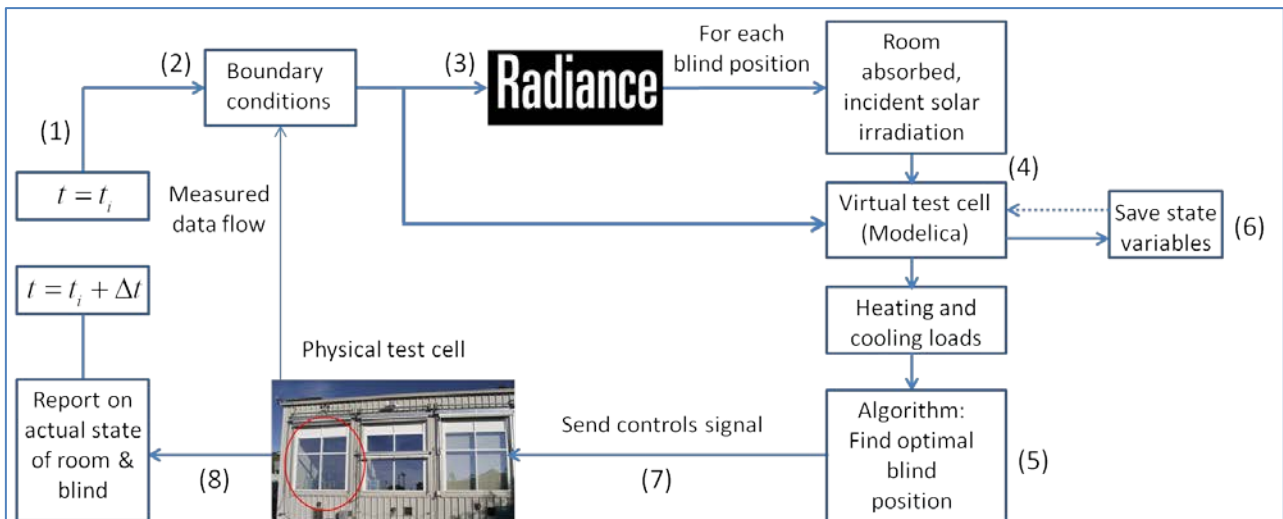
(1)

$t = t_i$

(2)

Boundary conditions

Measured data flow

(3)

Radiance

For each blind position

Room absorbed, incident solar irradiation

(4)

Virtual test cell (Modelica)

Save state variables

(6)

Heating and cooling loads

$t = t_i + \Delta t$

Physical test cell

Report on actual state of room & blind

(8)

Send controls signal

(7)

Algorithm: Find optimal blind position

(5)